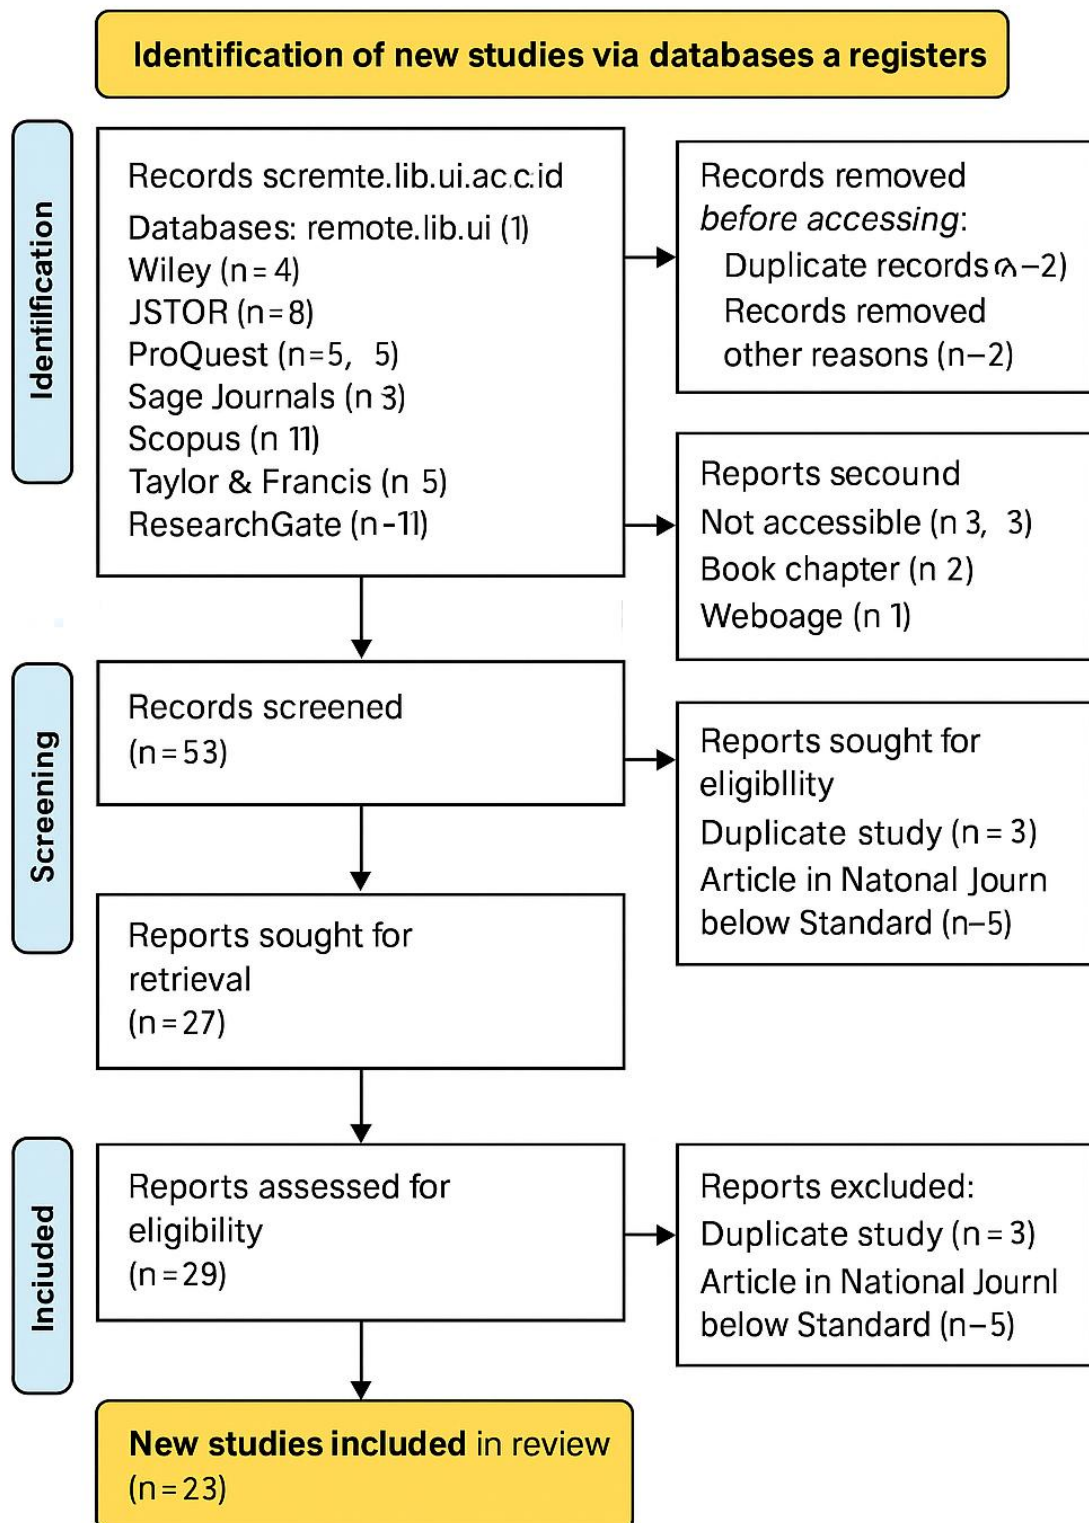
Identification of new studies via databases a registers

Idenfification

Records scremte.lib.ui.ac.c.id
Databases: remote.lib.ui (1)
Wiley (n = 4)
JSTOR (n = 8)
ProQuest (n = 5, 5)
Sage Journals (n 3)
Scopus (n 11)
Taylor & Francis (n 5)
ResearchGate (n - 11)

Records removed *before accessing*:
Duplicate records ռ–2)
Records removed other reasons (n–2)

Reports secound
Not accessible (n 3, 3)
Book chapter (n 2)
Weboage (n 1)

Screening

Records screened (n = 53)

Reports sought for eligibllity
Duplicate study (n = 3)
Article in Natonal Journ below Standard (n–5)

Reports sought for retrieval (n = 27)

Inciuded

Reports assessed for eligibility (n = 29)

Reports excluded:
Duplicate study (n = 3)
Article in National Journl below Standard (n–5)

**New studies included** in review (n = 23)